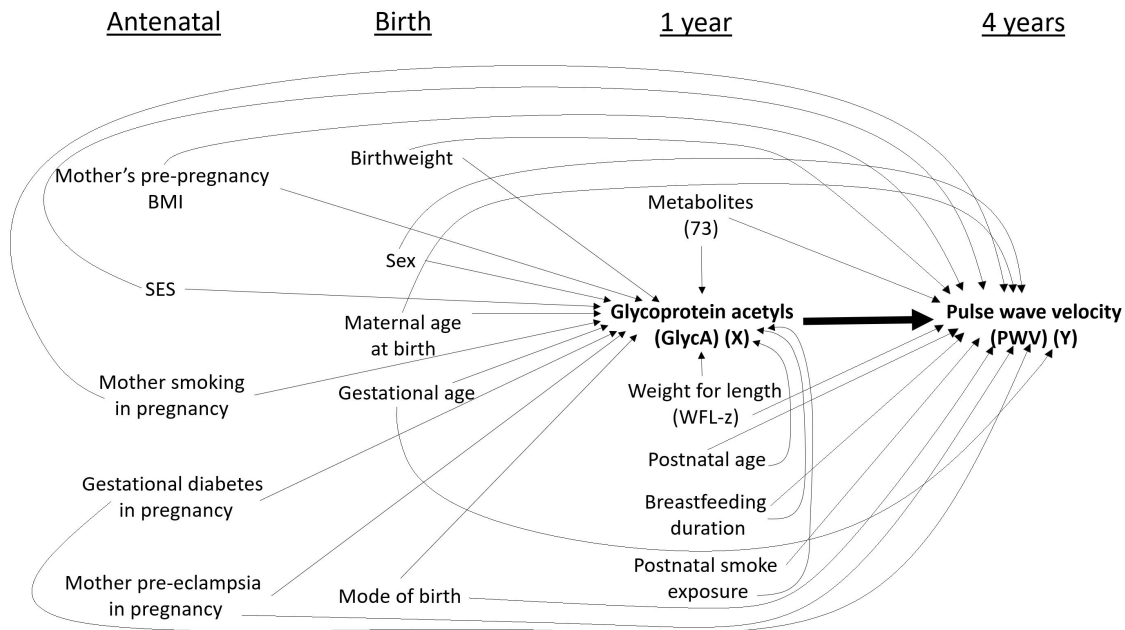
Antenatal

Birth

1 year

4 years

Birthweight

Mother's pre-pregnancy BMI

Metabolites (73)

Sex

SES

Glycoprotein acetyls (GlycA) (X)

Pulse wave velocity (PWV) (Y)

Maternal age at birth

Mother smoking in pregnancy

Gestational age

Weight for length (WFL-z)

Postnatal age

Gestational diabetes in pregnancy

Breastfeeding duration

Postnatal smoke exposure

Mother pre-eclampsia in pregnancy

Mode of birth